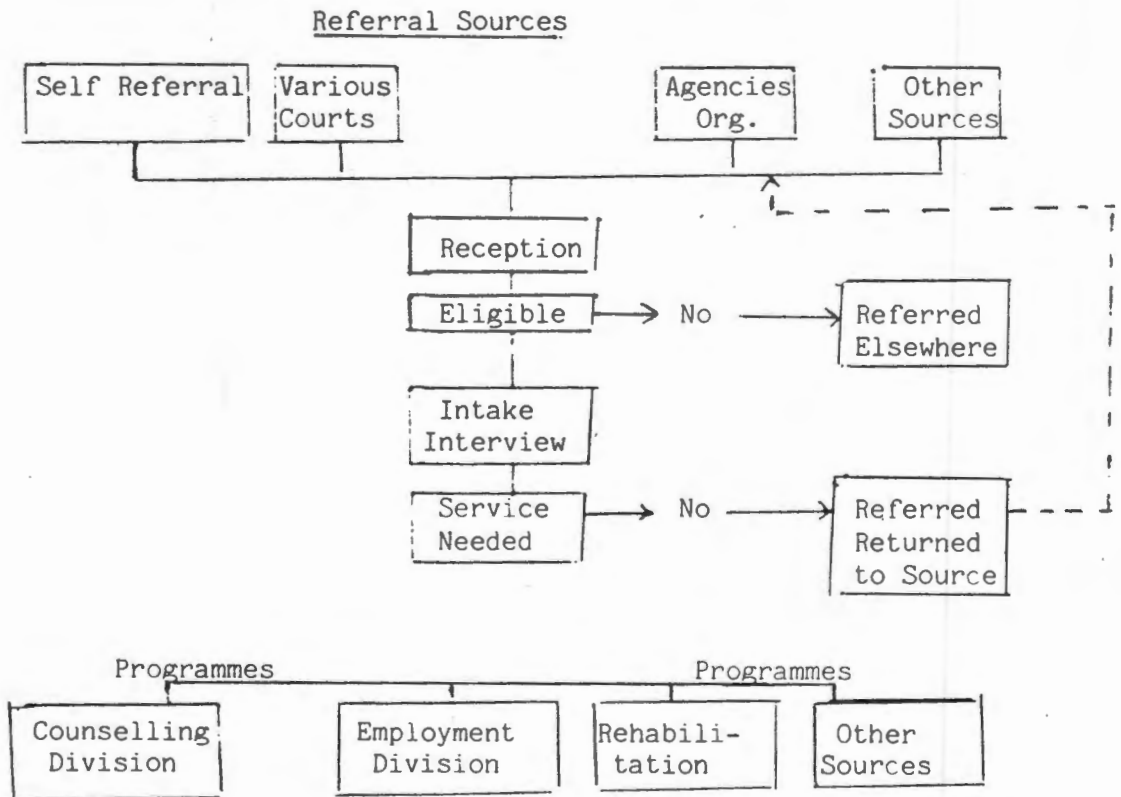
Referral Sources

Self Referral

Various Courts

Agencies Org.

Other Sources

Reception

Eligible → No → Referred Elsewhere

Intake Interview

Service Needed → No → Referred Returned to Source

Programmes

Programmes

Counselling Division

Employment Division

Rehabilitation

Other Sources